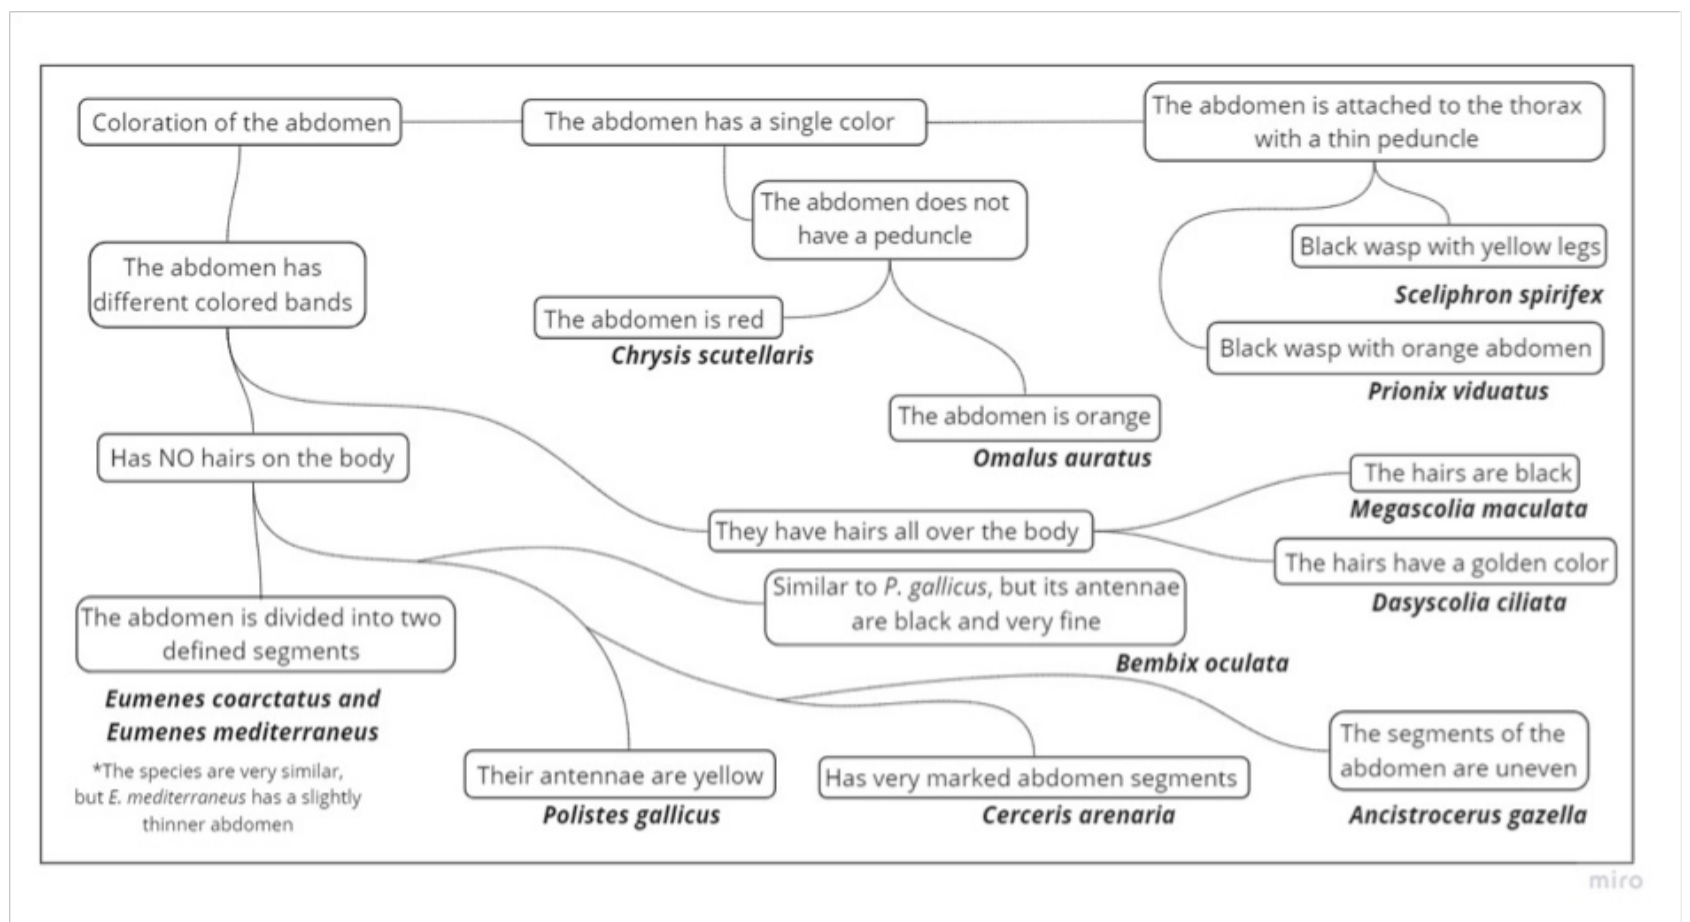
Coloration of the abdomen

The abdomen has a single color

The abdomen is attached to the thorax with a thin peduncle

The abdomen does not have a peduncle

Black wasp with yellow legs

***Sceliphron spirifex***

The abdomen has different colored bands

The abdomen is red

***Chrysis scutellaris***

Black wasp with orange abdomen

***Prionix viduatus***

The abdomen is orange

***Omalus auratus***

Has NO hairs on the body

The hairs are black

***Megascolia maculata***

They have hairs all over the body

The hairs have a golden color

***Dasyscolia ciliata***

Similar to *P. gallicus*, but its antennae are black and very fine

***Bembix oculata***

The abdomen is divided into two defined segments

***Eumenes coarctatus and Eumenes mediterraneus***

*The species are very similar, but *E. mediterraneus* has a slightly thinner abdomen

Their antennae are yellow

***Polistes gallicus***

Has very marked abdomen segments

***Cerceris arenaria***

The segments of the abdomen are uneven

***Ancistrocerus gazella***

miro